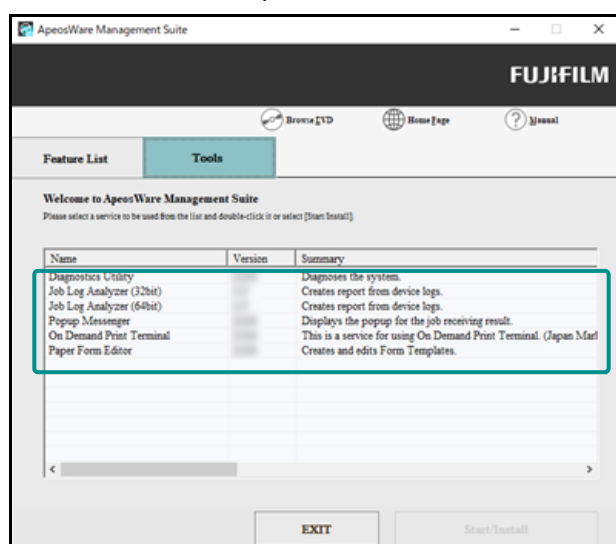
ApeosWare Management Suite

FUJIFILM

Browse DVD | Home Page | Manual

Feature List | Tools

Welcome to ApeosWare Management Suite

Please select a service to be used from the list and double-click it or select [Start Install].

| Name | Version | Summary |
|---|---|---|
| Diagnostics Utility | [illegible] | Diagnoses the system. |
| Job Log Analyzer (32bit) | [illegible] | Creates report from device logs. |
| Job Log Analyzer (64bit) | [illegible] | Creates report from device logs. |
| Popup Messenger | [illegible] | Displays the popup for the job receiving result. |
| On Demand Print Terminal | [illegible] | This is a service for using On Demand Print Terminal. (Japan Mar |
| Paper Form Editor | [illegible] | Creates and edits Form Templates. |

EXIT

Start/Install